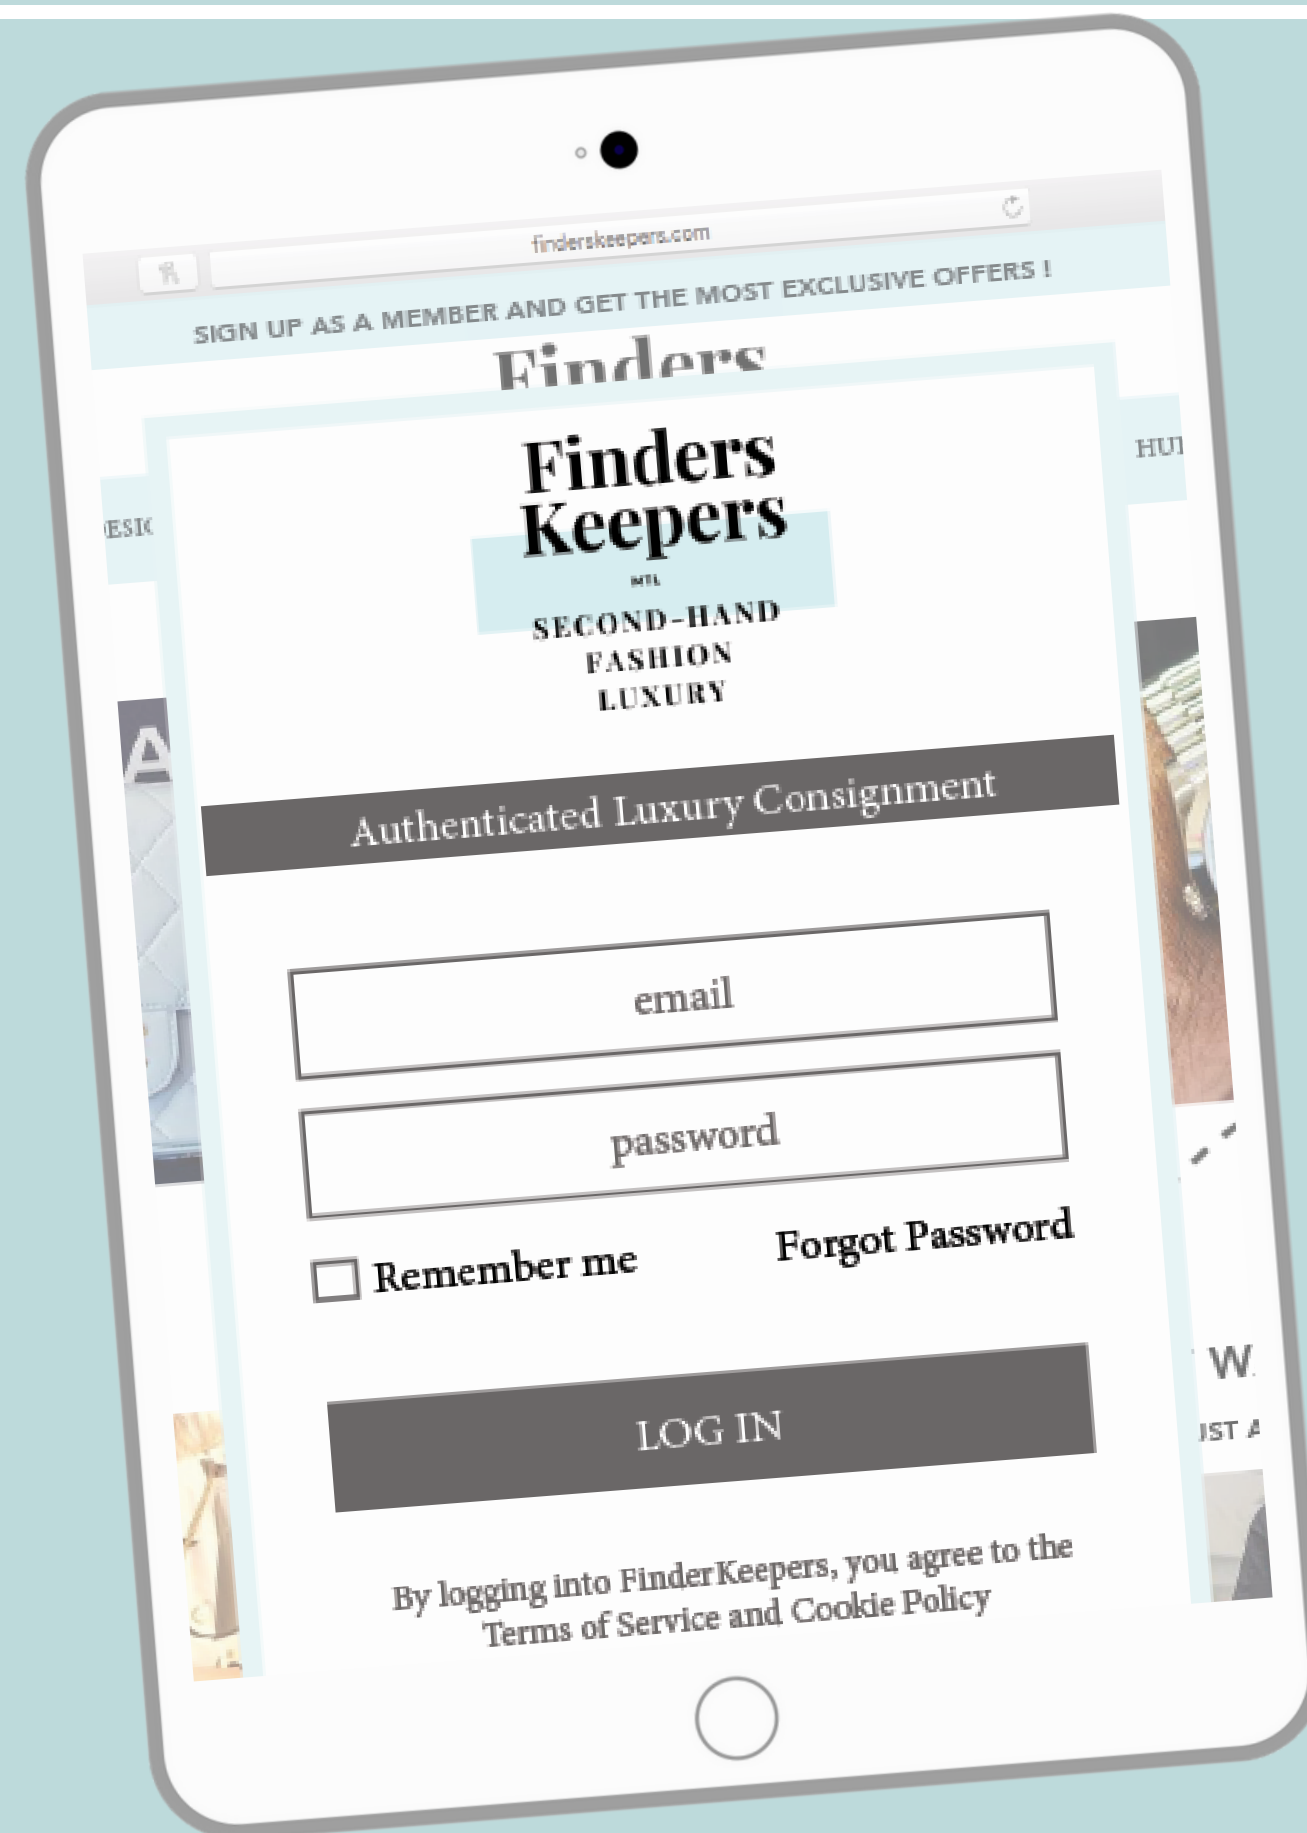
finderskeepers.com

SIGN UP AS A MEMBER AND GET THE MOST EXCLUSIVE OFFERS !

Finders

HU

ESI

Finders Keepers

MTL

SECOND-HAND FASHION LUXURY

Authenticated Luxury Consignment

email

password

Remember me

Forgot Password

LOG IN

W

UST

By logging into FinderKeepers, you agree to the Terms of Service and Cookie Policy